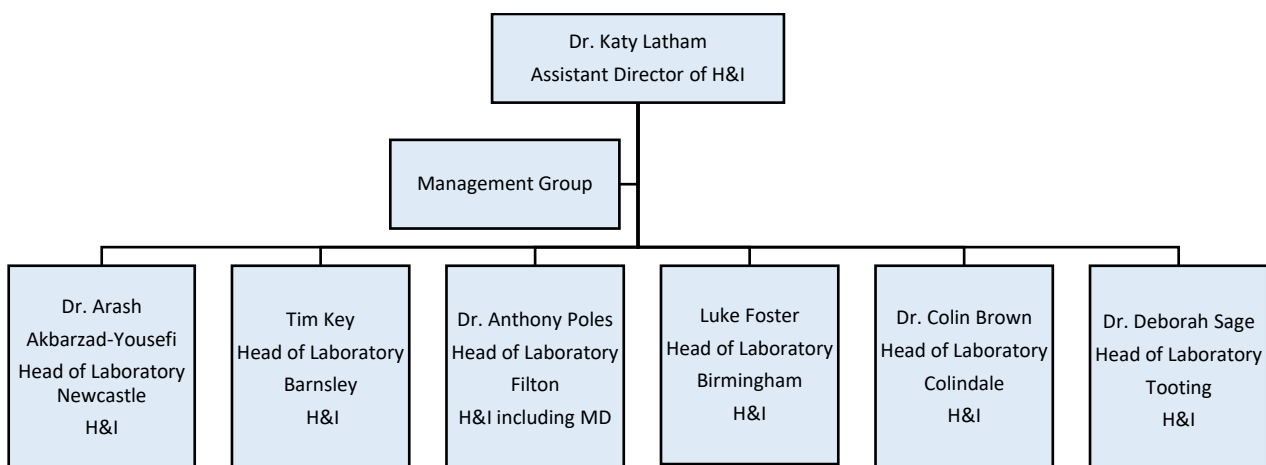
Dr. Katy Latham
Assistant Director of H&I

Management Group

Dr. Arash Akbarzad-Yousefi
Head of Laboratory
Newcastle
H&I

Tim Key
Head of Laboratory
Barnsley
H&I

Dr. Anthony Poles
Head of Laboratory
Filton
H&I including MD

Luke Foster
Head of Laboratory
Birmingham
H&I

Dr. Colin Brown
Head of Laboratory
Colindale
H&I

Dr. Deborah Sage
Head of Laboratory
Tooting
H&I